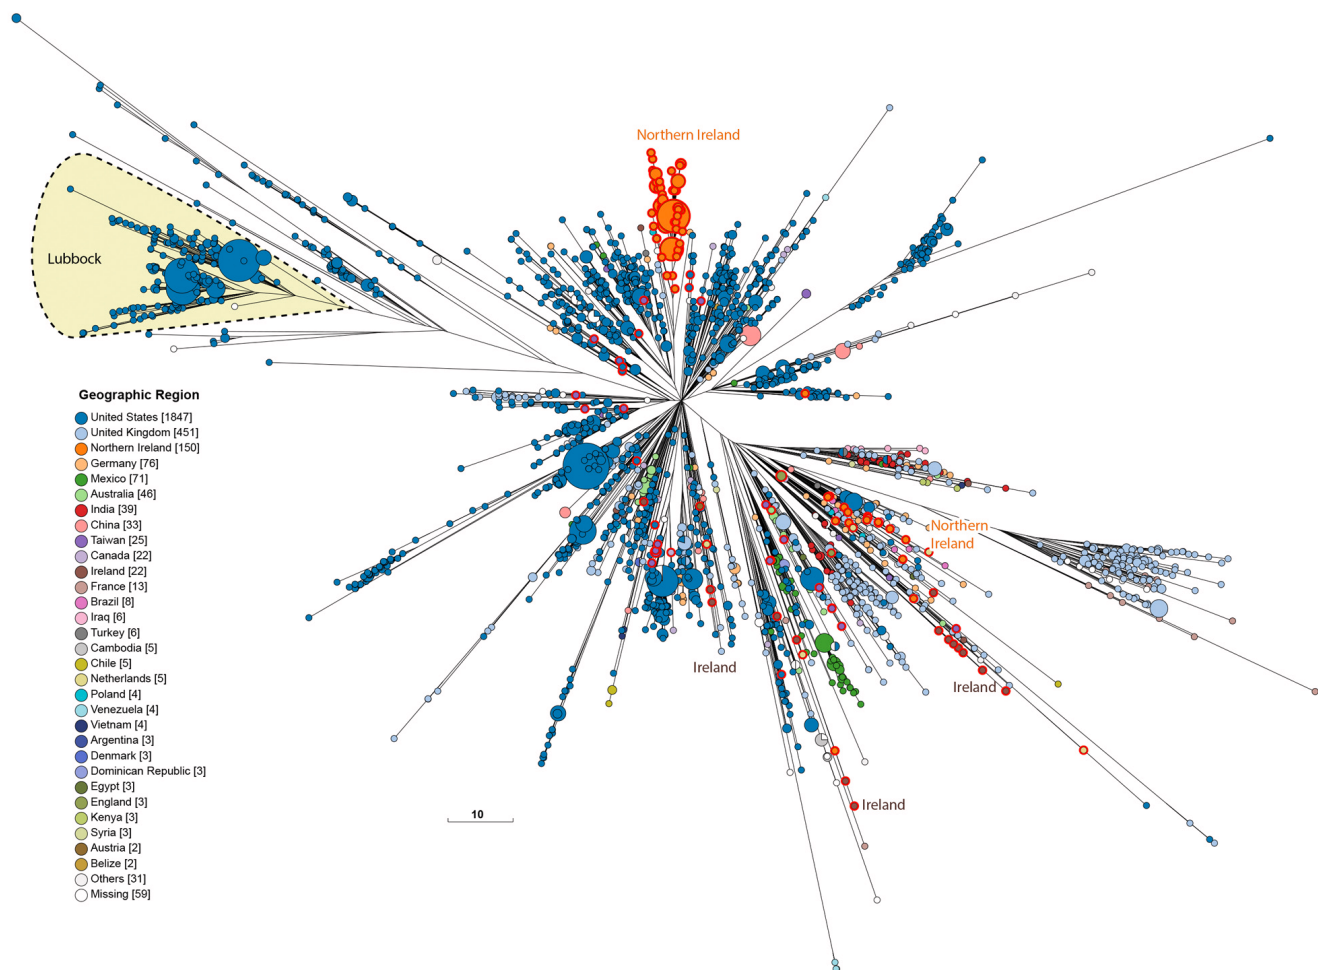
Northern Ireland

Lubbock

Geographic Region
United States [1847]
United Kingdom [451]
Northern Ireland [150]
Germany [76]
Mexico [71]
Australia [46]
India [39]
China [33]
Taiwan [25]
Canada [22]
Ireland [22]
France [13]
Brazil [8]
Iraq [6]
Turkey [6]
Cambodia [5]
Chile [5]
Netherlands [5]
Poland [4]
Venezuela [4]
Vietnam [4]
Argentina [3]
Denmark [3]
Dominican Republic [3]
Egypt [3]
England [3]
Kenya [3]
Syria [3]
Austria [2]
Belize [2]
Others [31]
Missing [59]

Northern Ireland

Ireland

Ireland

Ireland

10